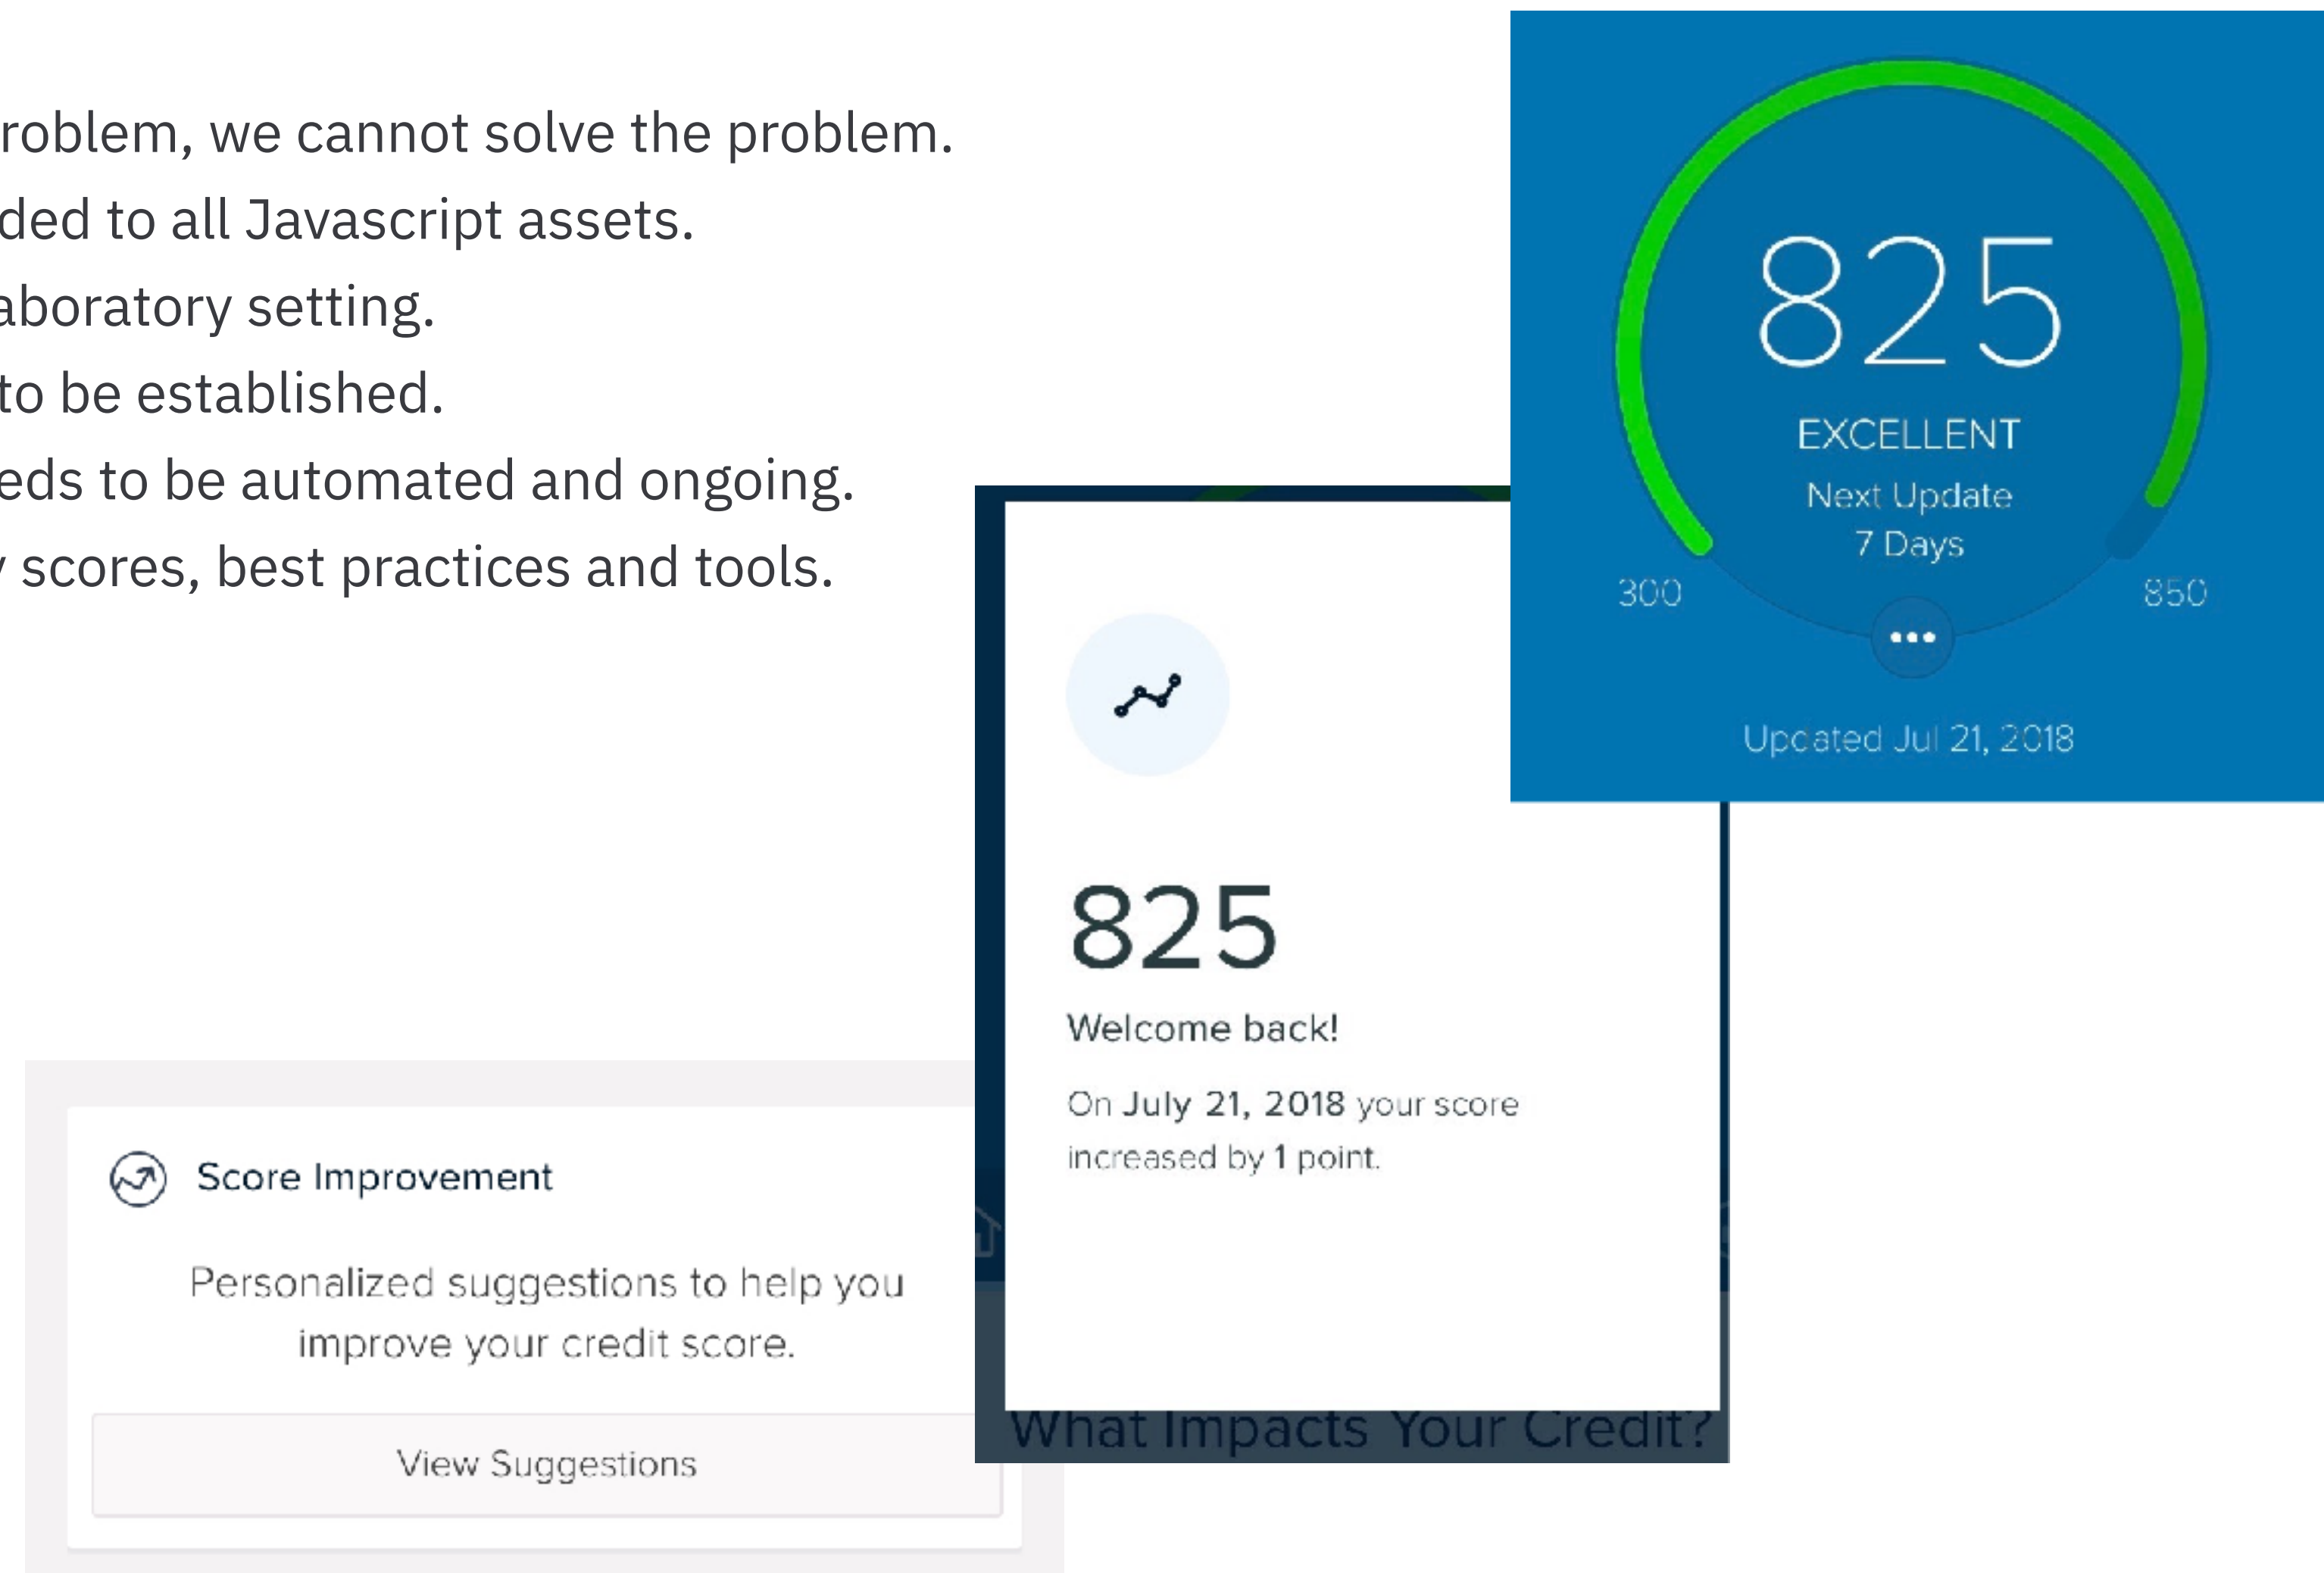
roblem, we cannot solve the problem.
ded to all Javascript assets.
aboratory setting.
to be established.
eds to be automated and ongoing.
scores, best practices and tools.

825
EXCELLENT
Next Update
7 Days
300
850
•••
Updated Jul 21, 2018

825
Welcome back!
On July 21, 2018 your score increased by 1 point.

What Impacts Your Credit?

Score Improvement

Personalized suggestions to help you improve your credit score.

View Suggestions